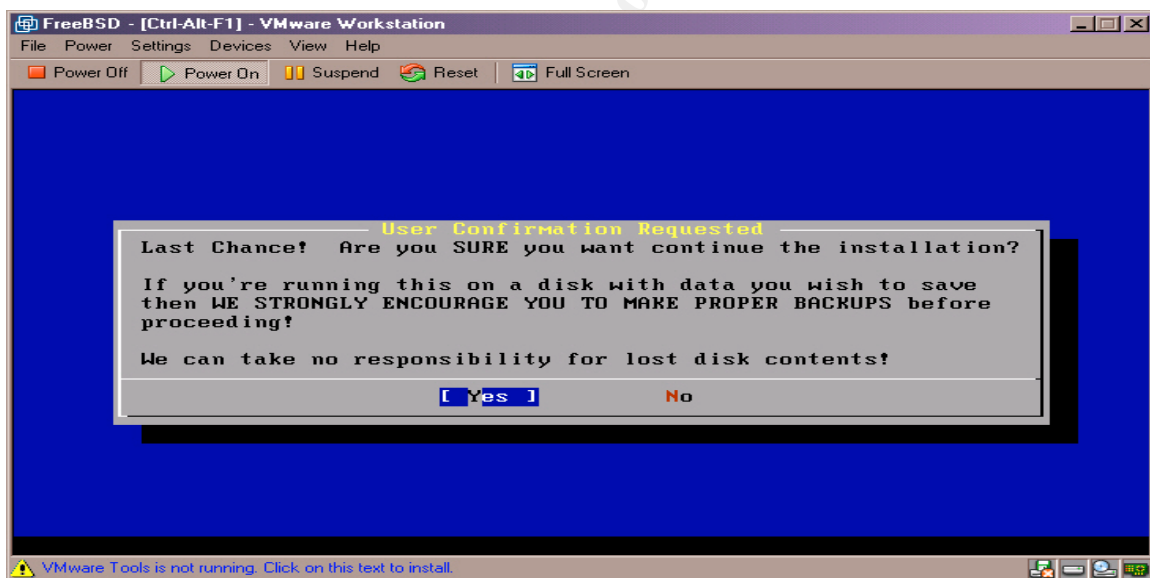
FreeBSD - [Ctrl-Alt-F1] - VMware Workstation

File Power Settings Devices View Help

Power Off Power On Suspend Reset Full Screen

User Confirmation Requested

Last Chance! Are you SURE you want continue the installation?

If you're running this on a disk with data you wish to save then WE STRONGLY ENCOURAGE YOU TO MAKE PROPER BACKUPS before proceeding!

We can take no responsibility for lost disk contents!

[ Yes ] No

VMware Tools is not running. Click on this text to install.